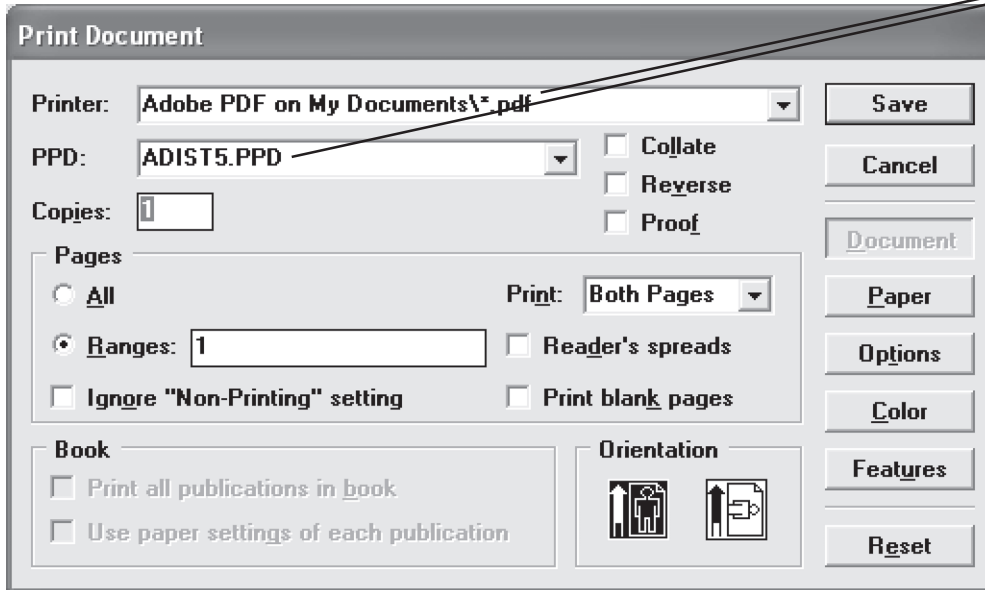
Print Document

Printer: Adobe PDF on My Documents\*.pdf

PPD: ADIST5.PPD

Collate

Reverse

Proof

Copies: 1

Save

Cancel

Document

Paper

Options

Color

Features

Reset

Pages

All

Ranges: 1

Ignore "Non-Printing" setting

Print: Both Pages

Reader's spreads

Print blank pages

Book

Print all publications in book

Use paper settings of each publication

Orientation